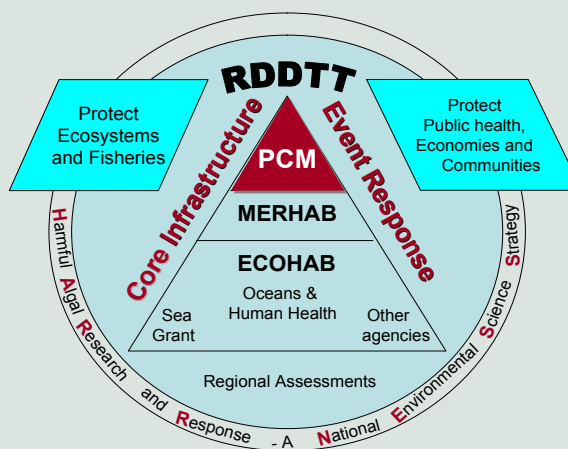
RDDTT

Protect Ecosystems and Fisheries

Protect Public health, Economies and Communities

Core Infrastructure

Event Response

PCM

MERHAB

ECOHAB

Sea Grant

Oceans & Human Health

Other agencies

Regional Assessments

Harmful Algal Research and Response - A National Environmental Science Strategy